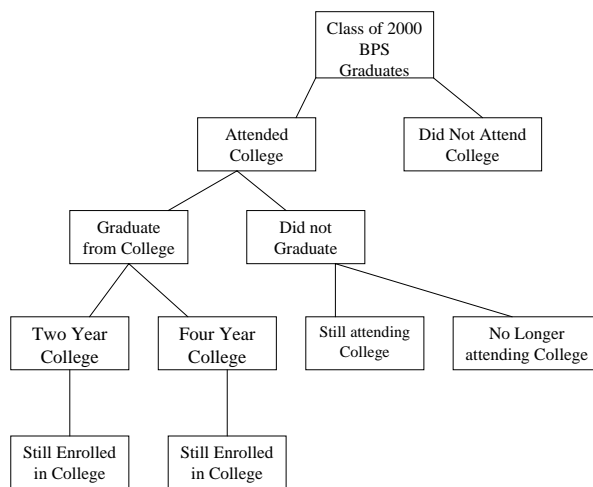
Class of 2000 BPS Graduates

Attended College

Did Not Attend College

Graduate from College

Did not Graduate

Two Year College

Four Year College

Still attending College

No Longer attending College

Still Enrolled in College

Still Enrolled in College